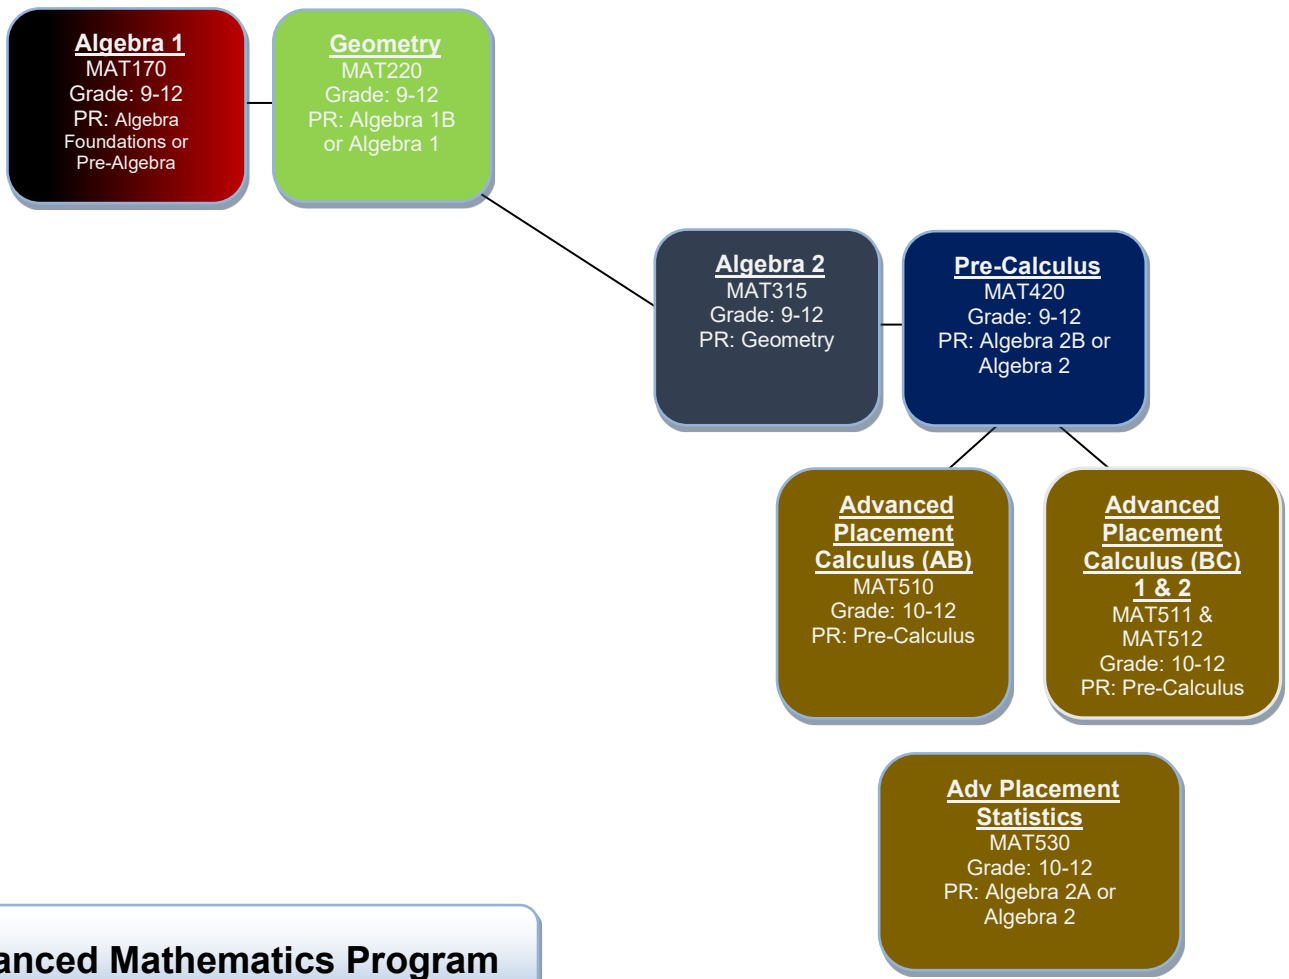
Algebra 1
MAT170
Grade: 9-12
PR: Algebra Foundations or Pre-Algebra

Geometry
MAT220
Grade: 9-12
PR: Algebra 1B or Algebra 1

Algebra 2
MAT315
Grade: 9-12
PR: Geometry

Pre-Calculus
MAT420
Grade: 9-12
PR: Algebra 2B or Algebra 2

Advanced Placement Calculus (AB)
MAT510
Grade: 10-12
PR: Pre-Calculus

Advanced Placement Calculus (BC) 1 & 2
MAT511 & MAT512
Grade: 10-12
PR: Pre-Calculus

Adv Placement Statistics
MAT530
Grade: 10-12
PR: Algebra 2A or Algebra 2

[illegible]anced Mathematics Program